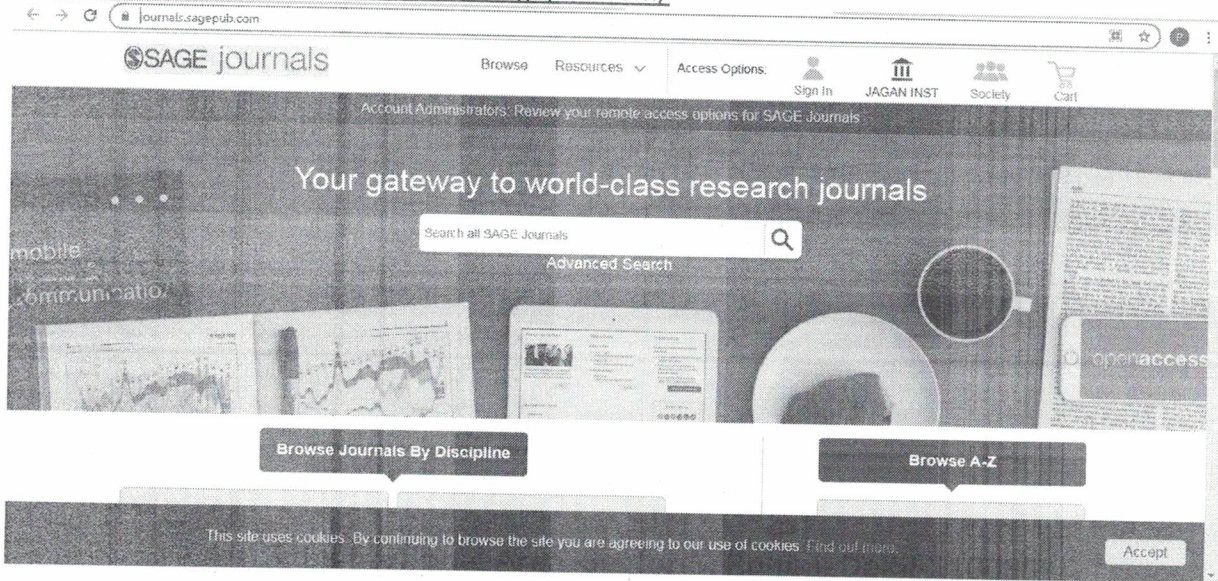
journals.sagepub.com

SAGE journals

Browse Resources

Access Options: Sign In JAGAN INST Society Cart

Account Administrators: Review your remote access options for SAGE Journals

Your gateway to world-class research journals

Search all SAGE Journals

Advanced Search

mobile communicatio

openaccess

Browse Journals By Discipline

Browse A-Z

This site uses cookies. By continuing to browse the site you are agreeing to our use of cookies. Find out more.

Accept